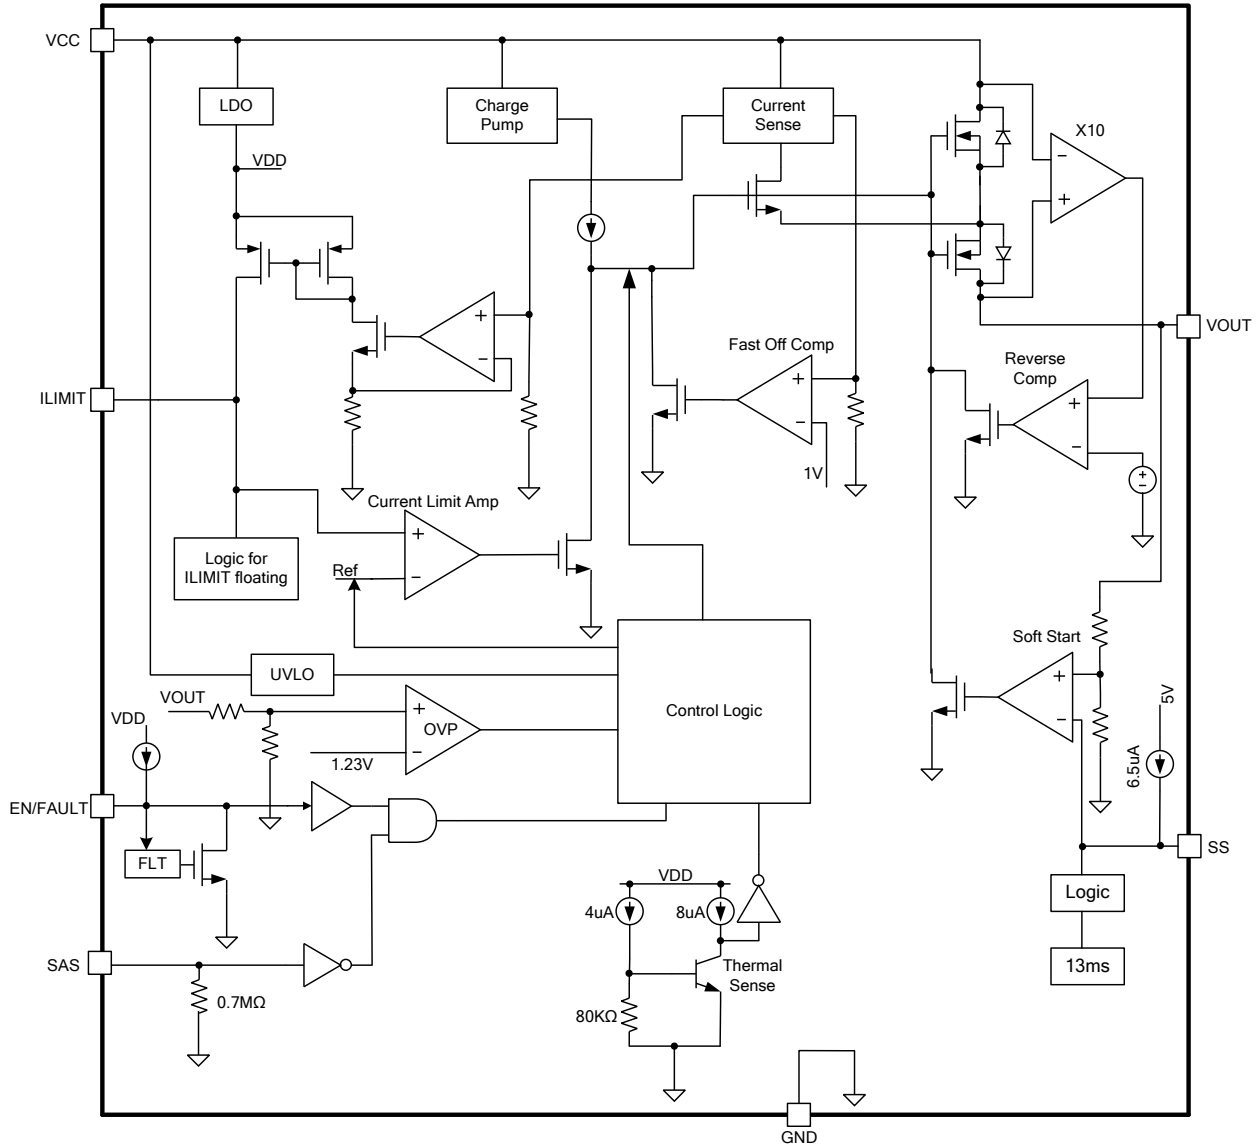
VCC

LDO

Charge Pump

Current Sense

X10

VDD

VOUT

ILIMIT

Fast Off Comp

Reverse Comp

1V

Current Limit Amp

Logic for ILIMIT floating

Ref

Soft Start

UVLO

VOUT

Control Logic

5V

VDD

OVP

1.23V

6.5uA

EN/FAULT

FLT

SS

VDD

4uA

8uA

Logic

SAS

Thermal Sense

$0.7M\Omega$

$80K\Omega$

13ms

GND